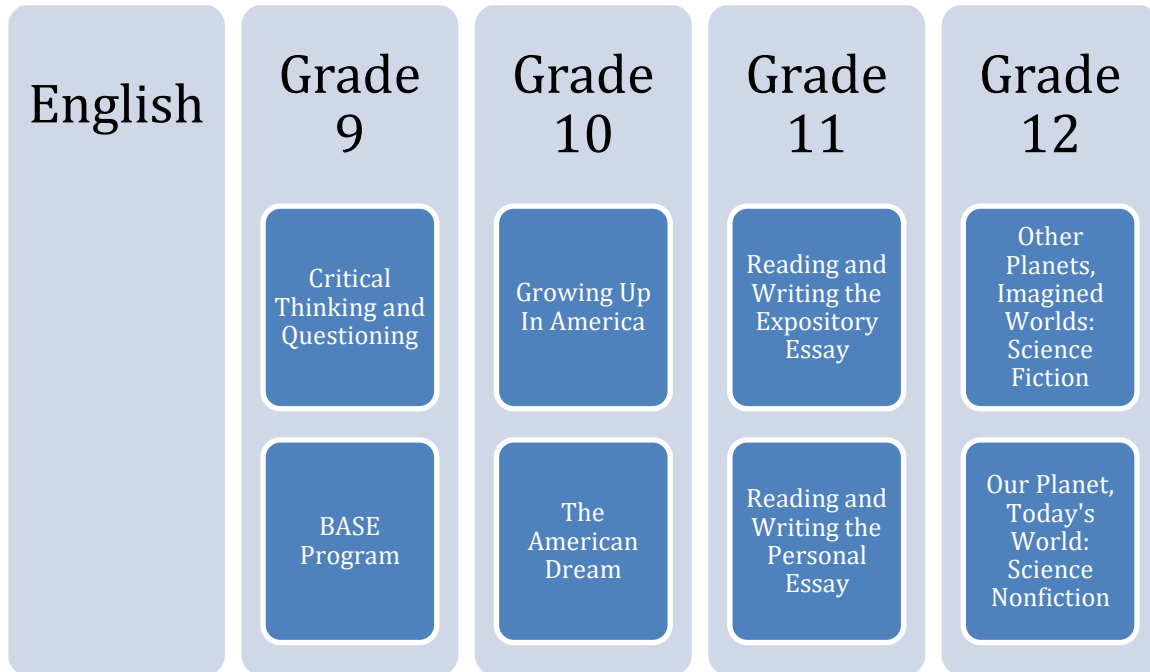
English

Grade 9

Critical Thinking and Questioning

BASE Program

Grade 10

Growing Up In America

The American Dream

Grade 11

Reading and Writing the Expository Essay

Reading and Writing the Personal Essay

Grade 12

Other Planets, Imagined Worlds: Science Fiction

Our Planet, Today's World: Science Nonfiction